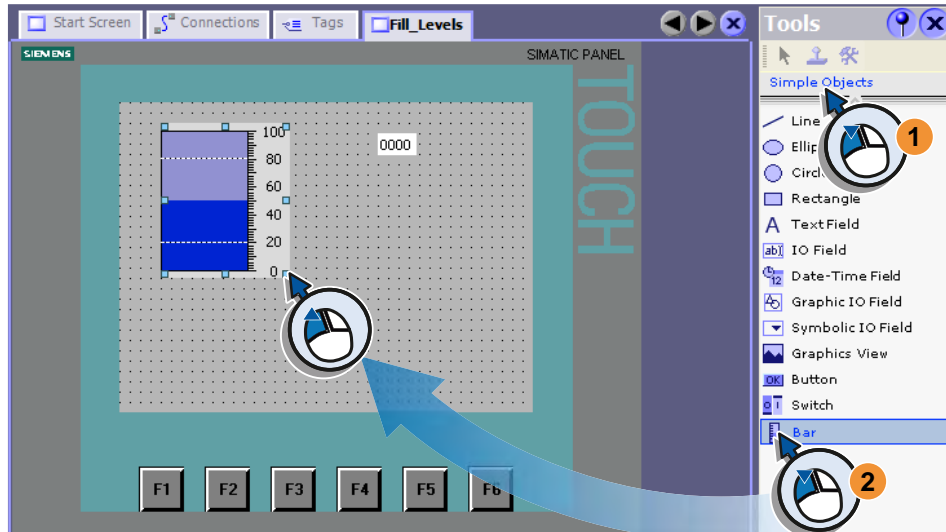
Start Screen Connections Tags Fill_Levels

Tools

Simple Objects

SIEMENS SIMATIC PANEL

TOUCH

100
80
60
40
20
0

0000

Line
Ellip
Circl
Rectangle
Text Field
IO Field
Date-Time Field
Graphic IO Field
Symbolic IO Field
Graphics View
Button
Switch
Bar

1
2

F1 F2 F3 F4 F5 F6